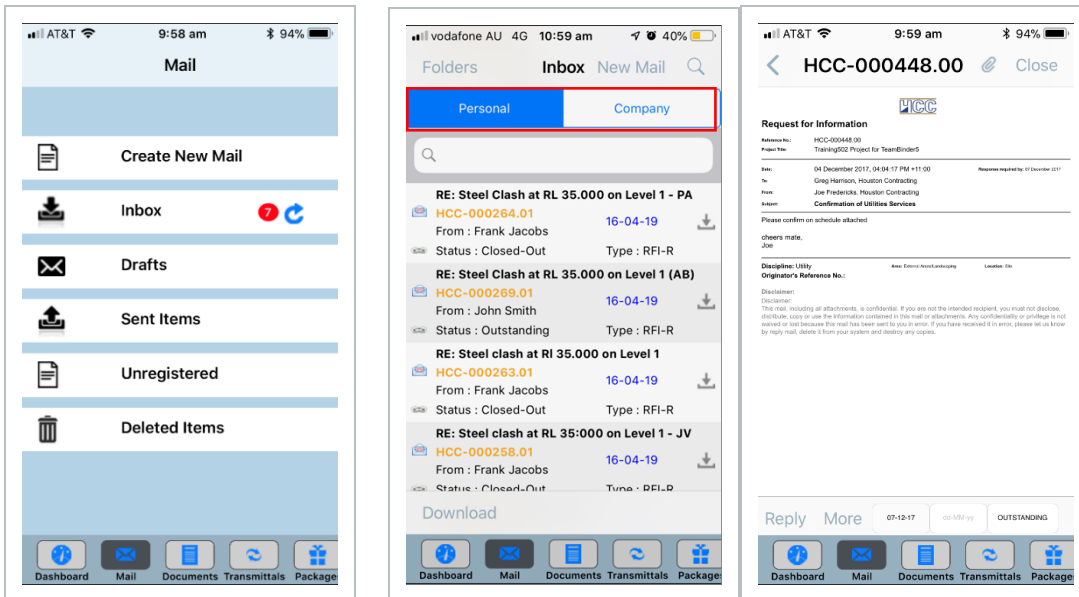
AT&T 9:58 am 94%

Mail

Create New Mail

Inbox 7

Drafts

Sent Items

Unregistered

Deleted Items

Dashboard Mail Documents Transmittals Packages

vodafone AU 4G 10:59 am 40%

Folders Inbox New Mail

Personal Company

RE: Steel Clash at RL 35.000 on Level 1 - PA
HCC-000264.01 16-04-19
From : Frank Jacobs
Status : Closed-Out Type : RFI-R

RE: Steel Clash at RL 35.000 on Level 1 (AB)
HCC-000269.01 16-04-19
From : John Smith
Status : Outstanding Type : RFI-R

RE: Steel clash at Rl 35.000 on Level 1
HCC-000263.01 16-04-19
From : Frank Jacobs
Status : Closed-Out Type : RFI-R

RE: Steel clash at RL 35:000 on Level 1 - JV
HCC-000258.01 16-04-19
From : Frank Jacobs
Status : Closed-Out Type : RFI-R

Download

Dashboard Mail Documents Transmittals Packages

AT&T 9:59 am 94%

HCC-000448.00 Close

HCC

Request for Information

Reference No.: HCC-000448.00
Project Title: Training502 Project for TeamBinder5

Date: 04 December 2017, 04:04:17 PM +11:00 Response required by: 07 December 2017
To: Greg Harrison, Houston Contracting
From: Joe Fredericks, Houston Contracting
Subject: Confirmation of Utilities Services

Please confirm on schedule attached

cheers mate,
Joe

Discipline: Utility Area: External Areas/Landscaping Location: Site
Originator's Reference No.:

Disclaimer:
Disclaimer:
This mail, including all attachments, is confidential. If you are not the intended recipient, you must not disclose, distribute, copy or use the information contained in this mail or attachments. Any confidentiality or privilege is not waived or lost because this mail has been sent to you in error. If you have received it in error, please let us know by reply mail, delete it from your system and destroy any copies.

Reply More 07-12-17 dd-MM-yy OUTSTANDING

Dashboard Mail Documents Transmittals Packages